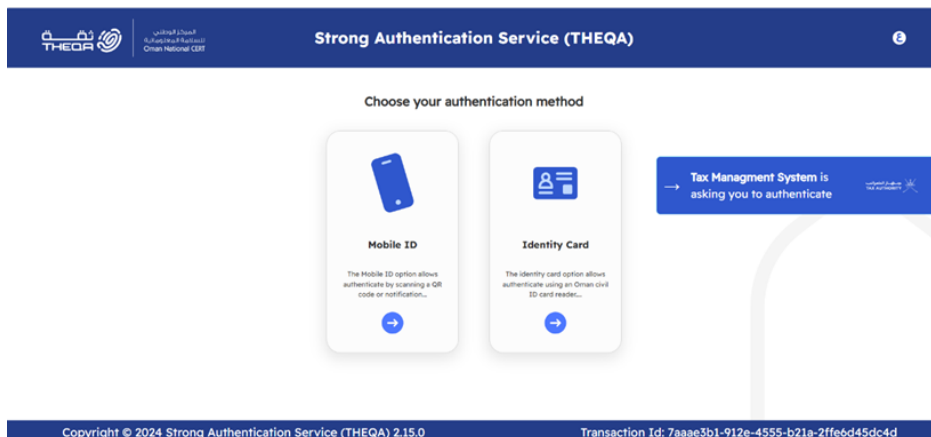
ثقــة THEQA

المركز الوطني للسلامة المعلوماتية Oman National CERT

Strong Authentication Service (THEQA)

ع

Choose your authentication method

Mobile ID

The Mobile ID option allows authenticate by scanning a QR code or notification...

Identity Card

The identity card option allows authenticate using an Oman civil ID card reader...

Tax Managment System is asking you to authenticate

جهاز الضرائب TAX AUTHORITY

Copyright © 2024 Strong Authentication Service (THEQA) 2.15.0

Transaction Id: 7aaae3b1-912e-4555-b21a-2ffe6d45dc4d